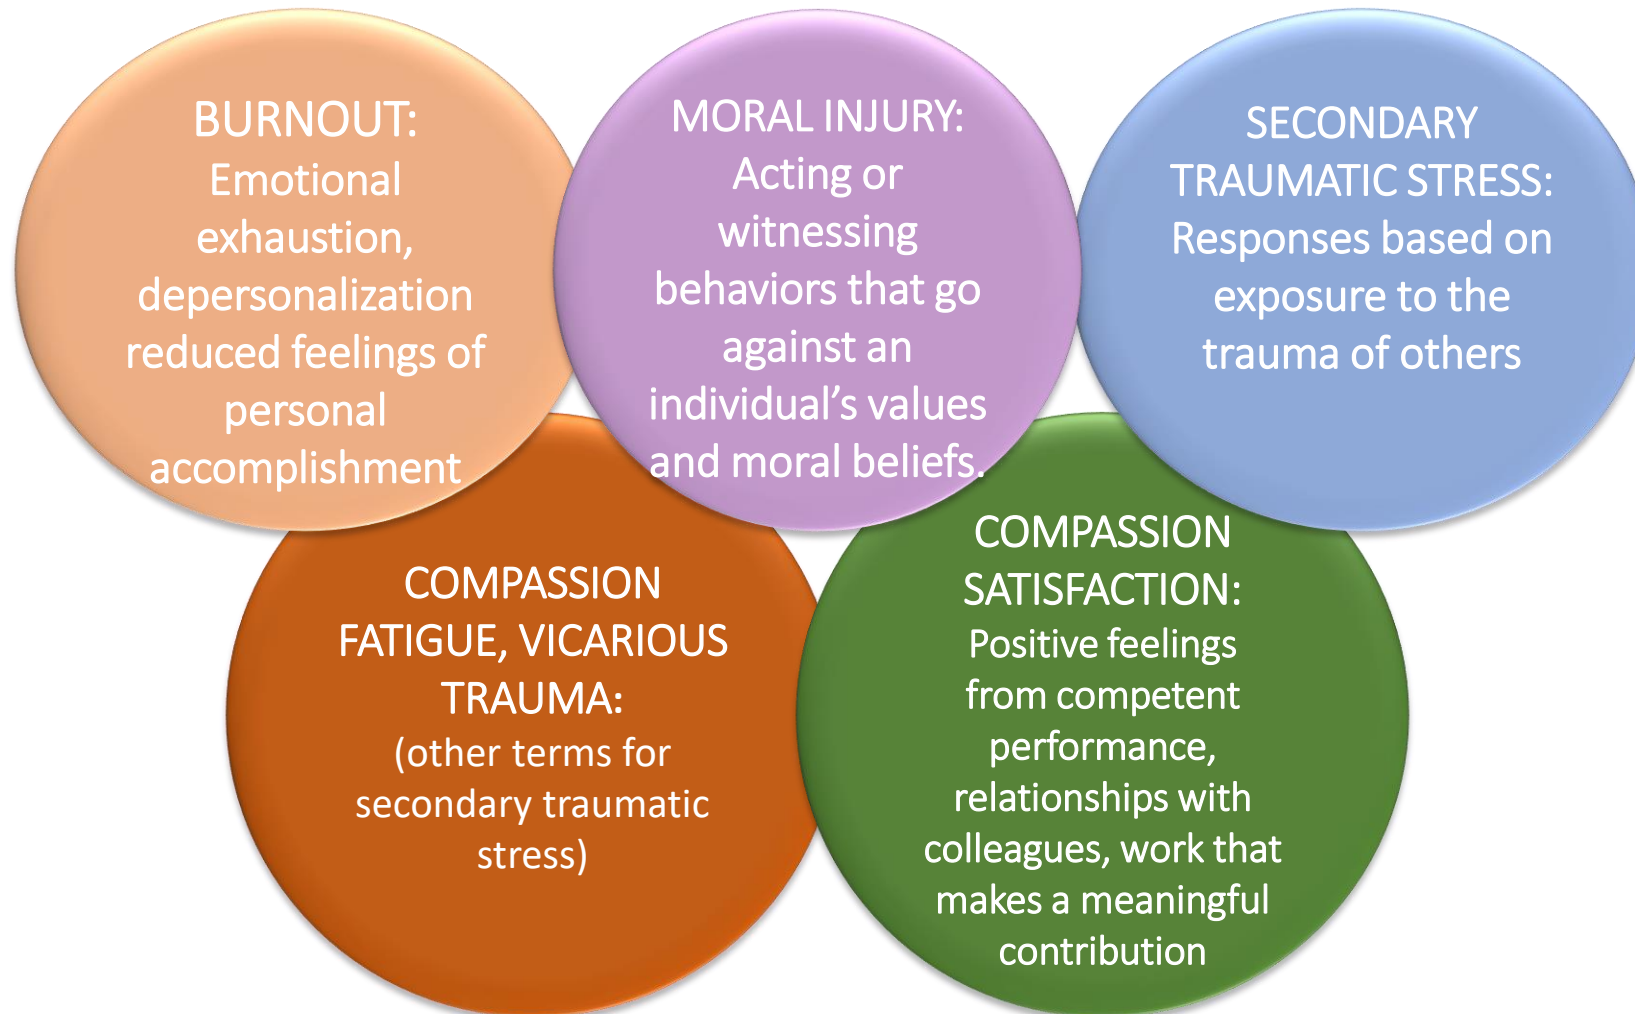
BURNOUT:
Emotional exhaustion, depersonalization reduced feelings of personal accomplishment

MORAL INJURY:
Acting or witnessing behaviors that go against an individual's values and moral beliefs.

SECONDARY TRAUMATIC STRESS:
Responses based on exposure to the trauma of others

COMPASSION FATIGUE, VICARIOUS TRAUMA:
(other terms for secondary traumatic stress)

COMPASSION SATISFACTION:
Positive feelings from competent performance, relationships with colleagues, work that makes a meaningful contribution